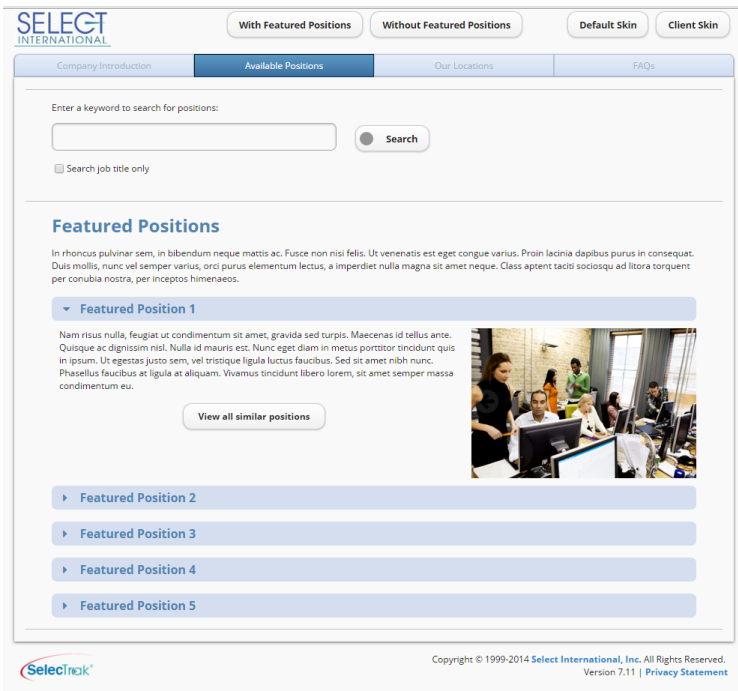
SELECT INTERNATIONAL

With Featured Positions | Without Featured Positions | Default Skin | Client Skin

Company Introduction | Available Positions | Our Locations | FAQs

Enter a keyword to search for positions:

Search

Search job title only

Featured Positions

In rhoncus pulvinar sem, in bibendum neque mattis ac. Fusce non nisi felis. Ut venenatis est eget congue varius. Proin lacinia dapibus purus in consequat. Duis mollis, nunc vel semper varius, orci purus elementum lectus, a imperdiet nulla magna sit amet neque. Class aptent taciti sociosqu ad litora torquent per conubia nostra, per inceptos himenaeos.

Featured Position 1

Nam risus nulla, feugiat ut condimentum sit amet, gravida sed turpis. Maecenas id tellus ante. Quisque ac dignissim nisl. Nulla id mauris est. Nunc eget diam in metus porttitor tincidunt quis in ipsum. Ut egestas justo sem, vel tristique ligula luctus faucibus. Sed sit amet nibh nunc. Phasellus faucibus at ligula at aliquam. Vivamus tincidunt libero lorem, sit amet semper massa condimentum eu.

View all similar positions

Featured Position 2

Featured Position 3

Featured Position 4

Featured Position 5

SelecTrak®

Copyright © 1999-2014 Select International, Inc. All Rights Reserved.
Version 7.11 | Privacy Statement